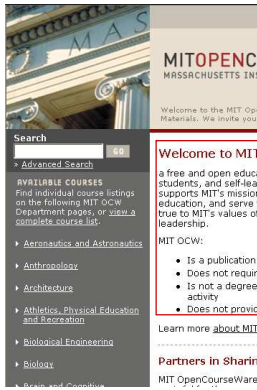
MAS

MITOPENC
MASSACHUSETTS INS

Welcome to the MIT Ope
Materials. We invite you

Search
GO
» Advanced Search

AVAILABLE COURSES
Find individual course listings on the following MIT OCW Department pages, or view a complete course list.

Aeronautics and Astronautics

Anthropology

Architecture

Athletics, Physical Education and Recreation

Biological Engineering

Biology

Brain and Cognitive

Welcome to MIT

a free and open educa
students, and self-lea
supports MIT's missio
education, and serve
true to MIT's values o
leadership.

MIT OCW:

• Is a publication
• Does not requir
• Is not a degree
activity
• Does not provi

Learn more about MIT

Partners in Sharin

MIT OpenCourseWare